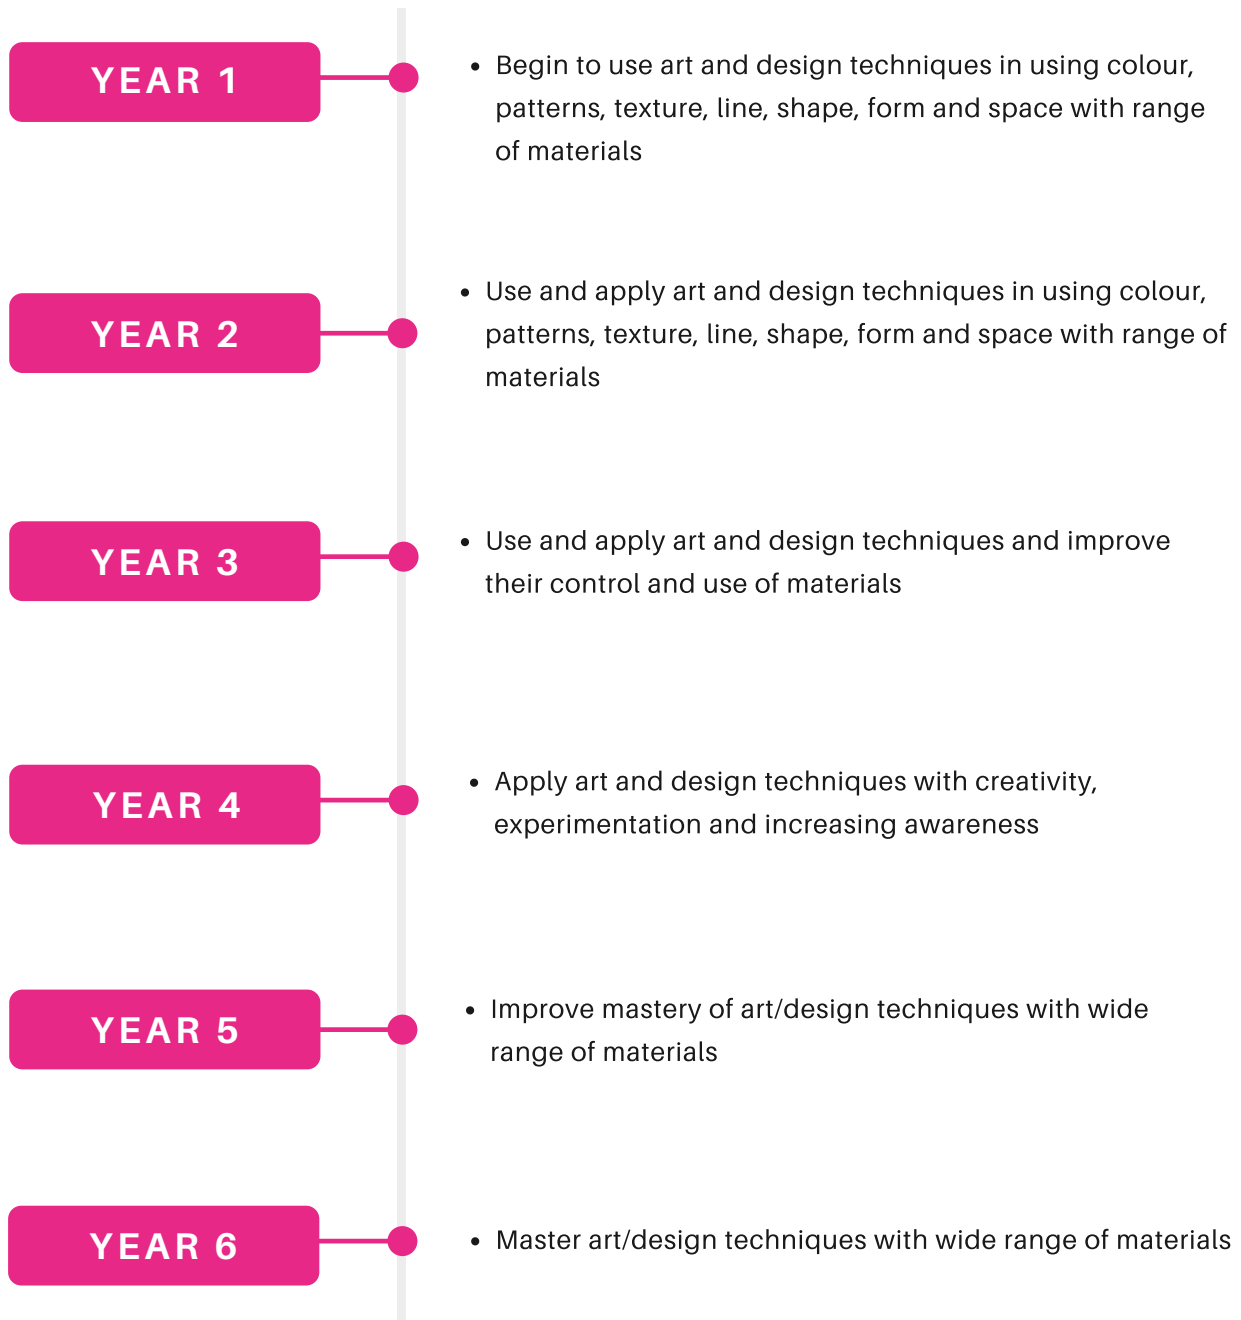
YEAR 1

- Begin to use art and design techniques in using colour, patterns, texture, line, shape, form and space with range of materials

YEAR 2

- Use and apply art and design techniques in using colour, patterns, texture, line, shape, form and space with range of materials

YEAR 3

- Use and apply art and design techniques and improve their control and use of materials

YEAR 4

- Apply art and design techniques with creativity, experimentation and increasing awareness

YEAR 5

- Improve mastery of art/design techniques with wide range of materials

YEAR 6

- Master art/design techniques with wide range of materials